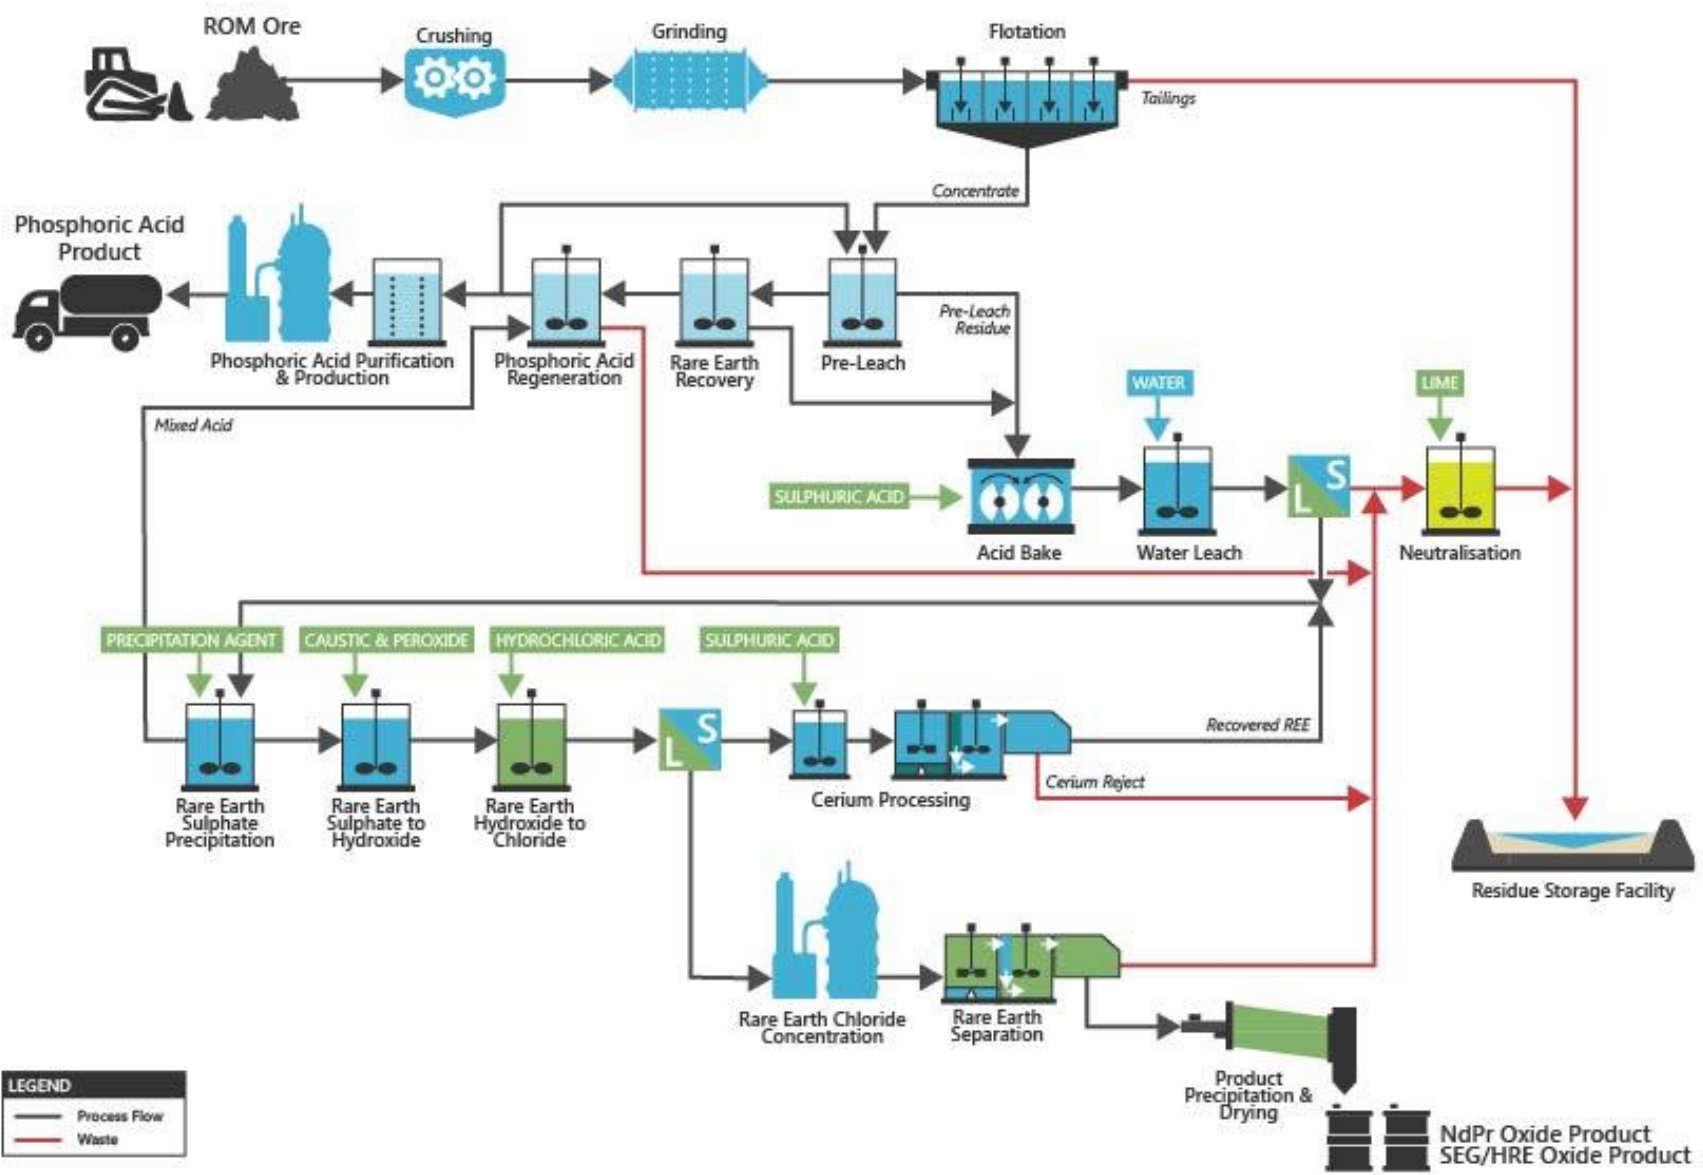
ROM Ore

Crushing

Grinding

Flotation

Tailings

Concentrate

Phosphoric Acid Product

Phosphoric Acid Purification & Production

Phosphoric Acid Regeneration

Rare Earth Recovery

Pre-Leach

Pre-Leach Residue

Mixed Acid

WATER

LIME

SULPHURIC ACID

Acid Bake

Water Leach

L S

Neutralisation

PRECIPITATION AGENT

CAUSTIC & PEROXIDE

HYDROCHLORIC ACID

SULPHURIC ACID

Rare Earth Sulphate Precipitation

Rare Earth Sulphate to Hydroxide

Rare Earth Hydroxide to Chloride

L S

Cerium Processing

Recovered REE

Cerium Reject

Residue Storage Facility

Rare Earth Chloride Concentration

Rare Earth Separation

Product Precipitation & Drying

NdPr Oxide Product
SEG/HRE Oxide Product

LEGEND
Process Flow
Waste